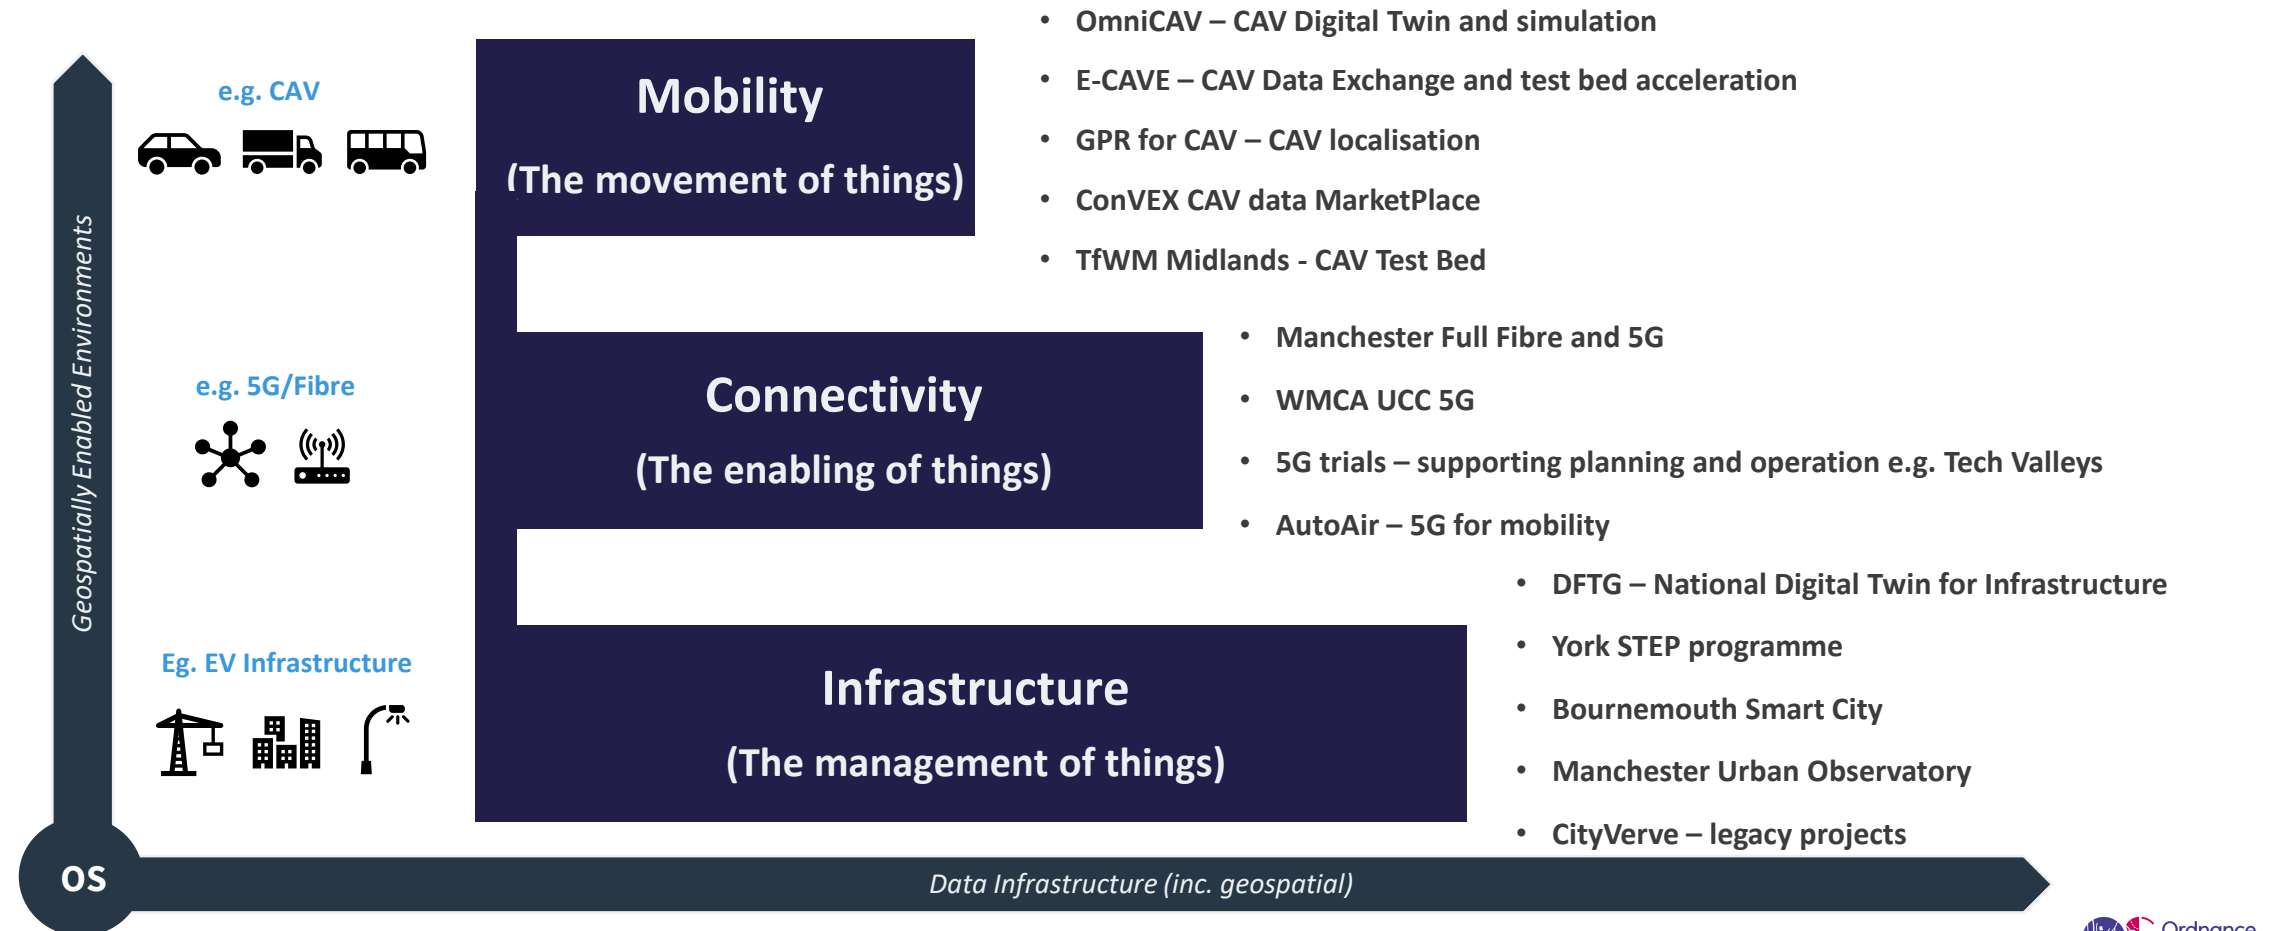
Geospatially Enabled Environments

e.g. CAV

Mobility

(The movement of things)

• OmniCAV – CAV Digital Twin and simulation
• E-CAVE – CAV Data Exchange and test bed acceleration
• GPR for CAV – CAV localisation
• ConVEX CAV data MarketPlace
• TfWM Midlands - CAV Test Bed

e.g. 5G/Fibre

Connectivity

(The enabling of things)

• Manchester Full Fibre and 5G
• WMCA UCC 5G
• 5G trials – supporting planning and operation e.g. Tech Valleys
• AutoAir – 5G for mobility

Eg. EV Infrastructure

Infrastructure

(The management of things)

• DFTG – National Digital Twin for Infrastructure
• York STEP programme
• Bournemouth Smart City
• Manchester Urban Observatory
• CityVerve – legacy projects

OS

Data Infrastructure (inc. geospatial)

Ordnance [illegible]